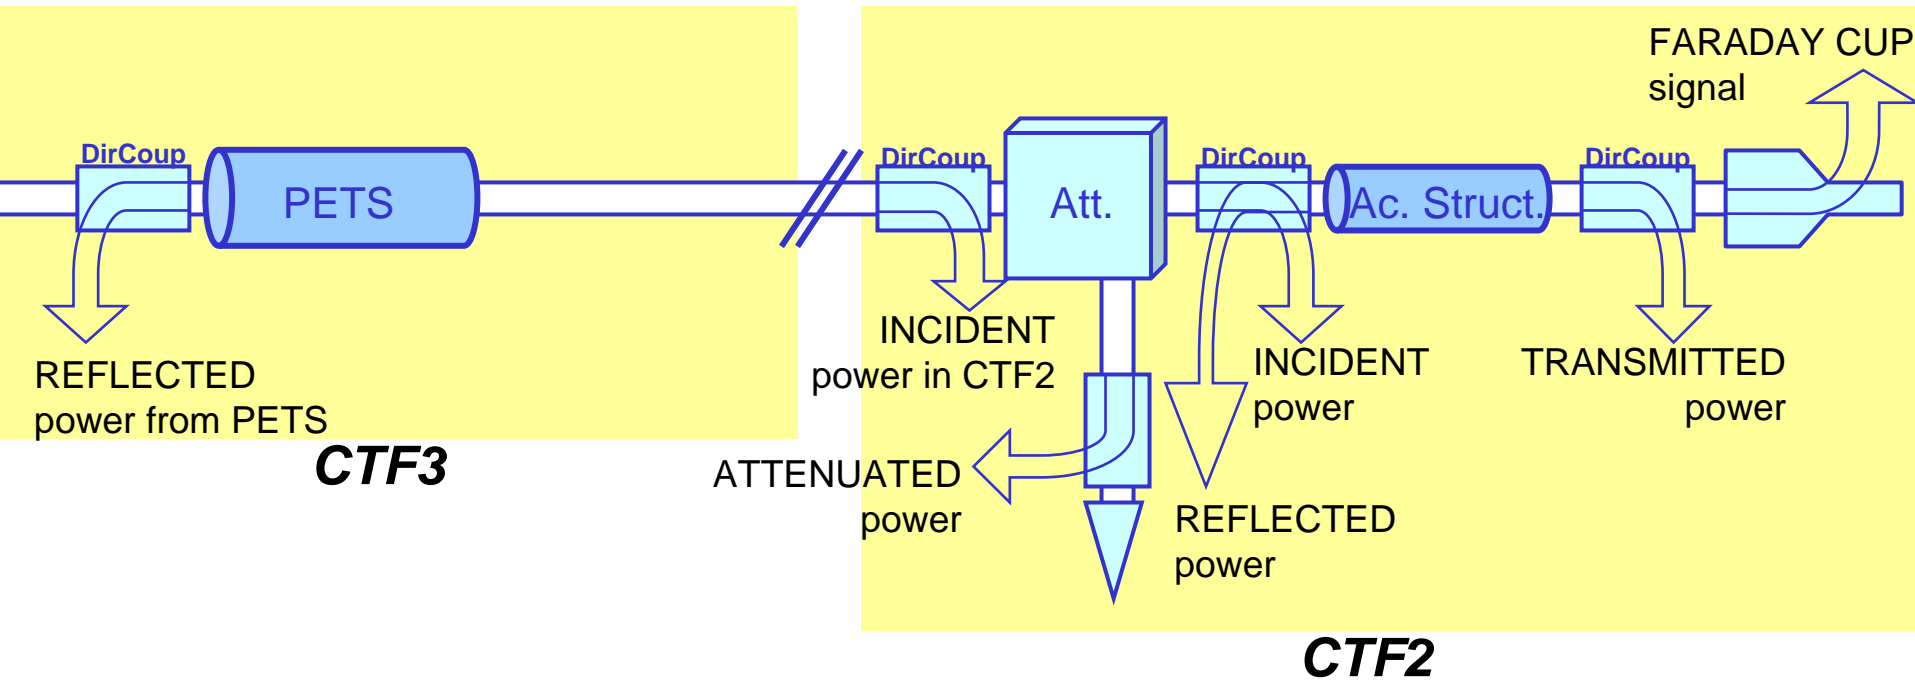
FARADAY CUP signal

DirCoup

PETS

DirCoup

Att.

DirCoup

Ac. Struct.

DirCoup

REFLECTED power from PETS

INCIDENT power in CTF2

INCIDENT power

TRANSMITTED power

CTF3

ATTENUATED power

REFLECTED power

CTF2